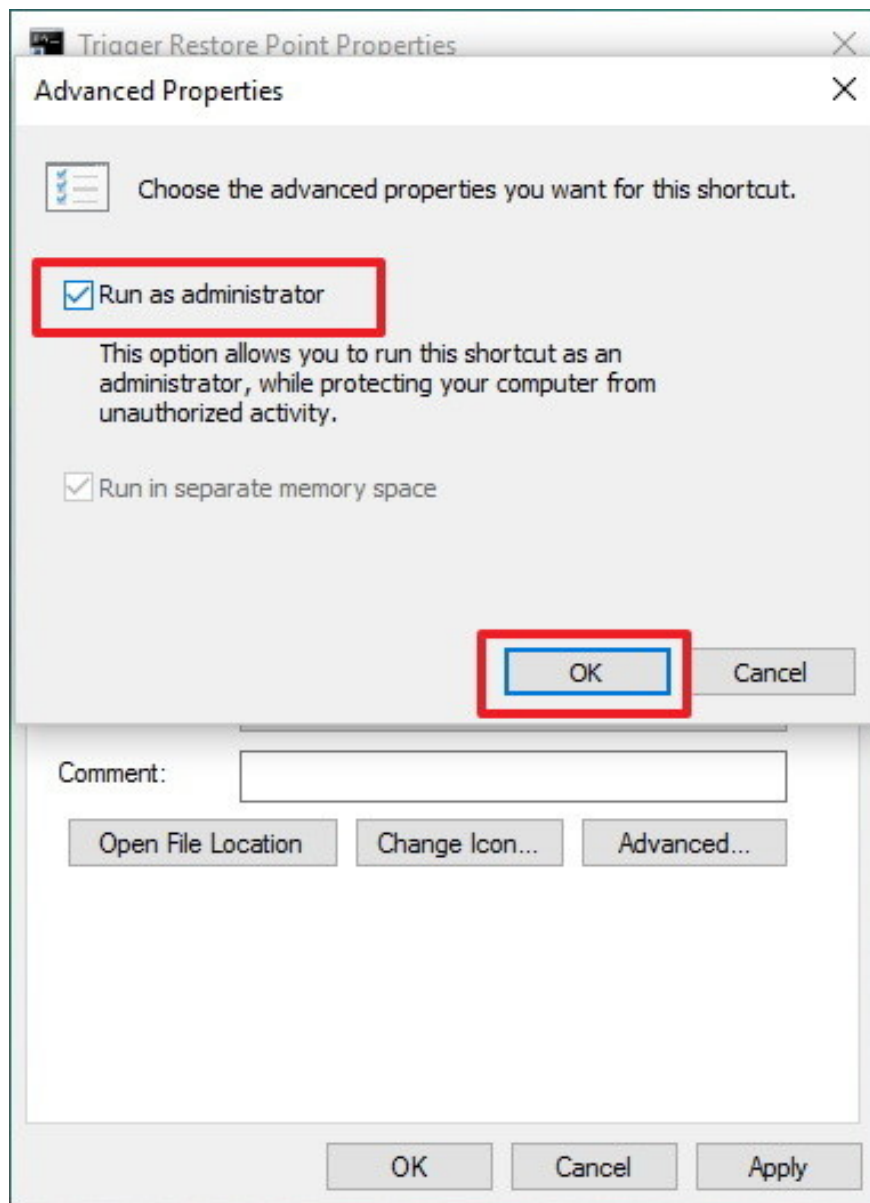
Trigger Restore Point Properties

Advanced Properties

Choose the advanced properties you want for this shortcut.

Run as administrator

This option allows you to run this shortcut as an administrator, while protecting your computer from unauthorized activity.

Run in separate memory space

OK

Cancel

Comment:

Open File Location

Change Icon...

Advanced...

OK

Cancel

Apply